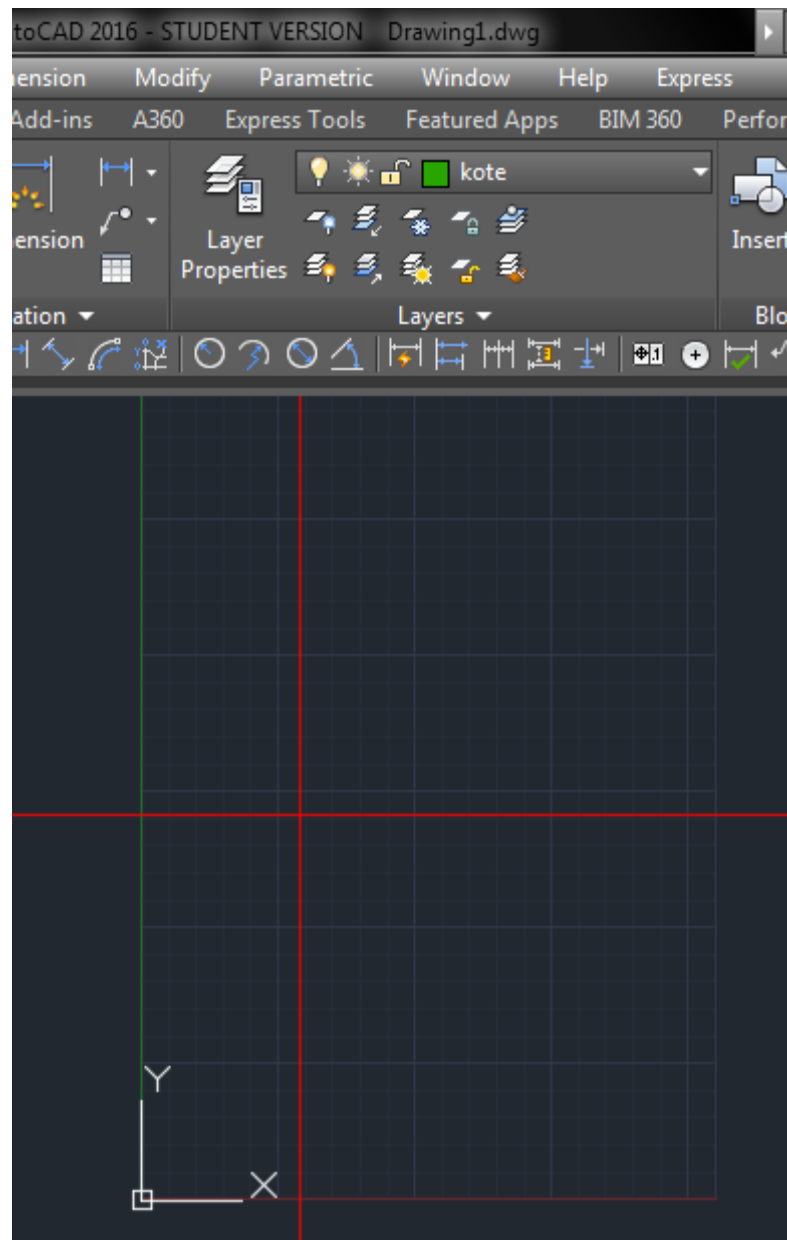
toCAD 2016 - STUDENT VERSION Drawing1.dwg

nension Modify Parametric Window Help Express

Add-ins A360 Express Tools Featured Apps BIM 360 Perfor

ension

Layer Properties

kote

Inser

ation

Layers

Blo

Y

X